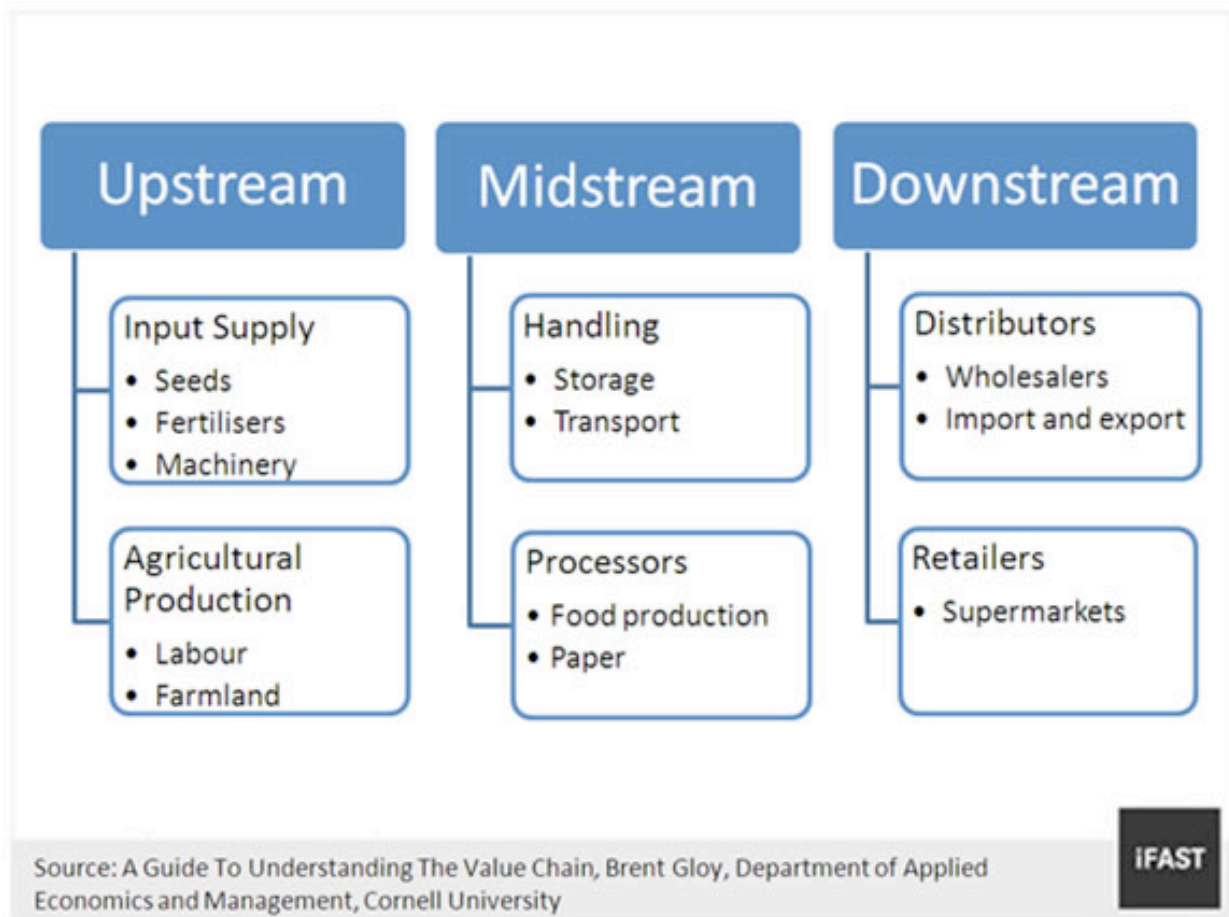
Upstream

Input Supply
• Seeds
• Fertilisers
• Machinery

Agricultural Production
• Labour
• Farmland

Midstream

Handling
• Storage
• Transport

Processors
• Food production
• Paper

Downstream

Distributors
• Wholesalers
• Import and export

Retailers
• Supermarkets

Source: A Guide To Understanding The Value Chain, Brent Gloy, Department of Applied Economics and Management, Cornell University

iFAST